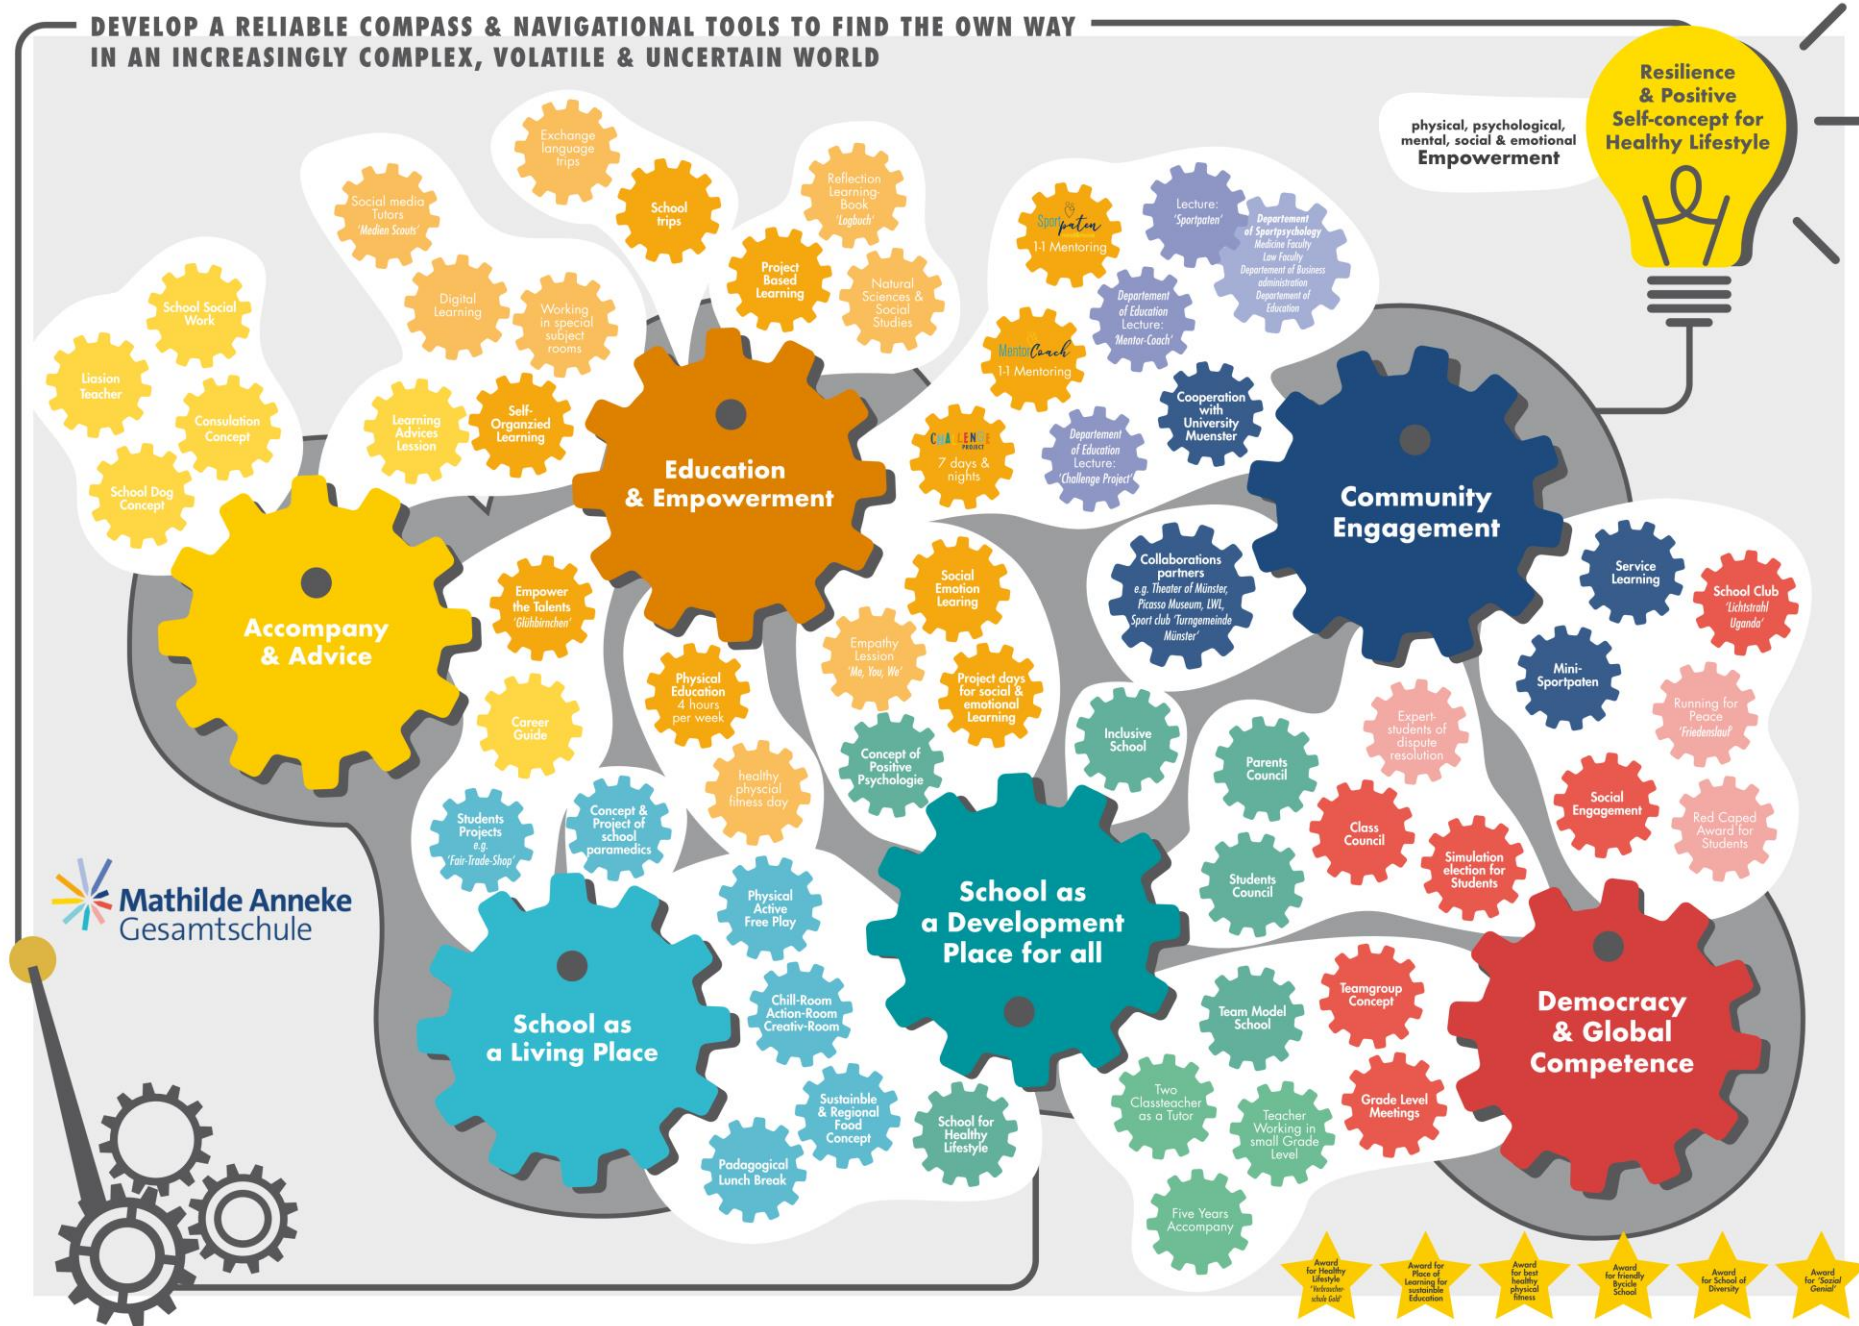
DEVELOP A RELIABLE COMPASS & NAVIGATIONAL TOOLS TO FIND THE OWN WAY IN AN INCREASINGLY COMPLEX, VOLATILE & UNCERTAIN WORLD

physical, psychological, mental, social & emotional Empowerment

Resilience & Positive Self-concept for Healthy Lifestyle

Exchange language trips

School trips

Social media Tutors 'Medien Scouts'

Reflection Learning-Book 'Logbuch'

Project Based Learning

Natural Sciences & Social Studies

Digital Learning

Working in special subject rooms

School Social Work

Liasion Teacher

Consulation Concept

School Dog Concept

Learning Advices Lesson

Self-Organized Learning

Education & Empowerment

Sportpaten 1-1 Mentoring

Lecture: 'Sportpaten'

Departement of Sportpsychology Medicine Faculty Law Faculty Department of Business administration Departement of Education

Departement of Education Lecture: 'Mentor-Coach'

MentorCoach 1-1 Mentoring

Cooperation with University Muenster

CHALLENGE PROJECT 7 days & nights

Departement of Education Lecture: 'Challenge Project'

Community Engagement

Accompany & Advice

Empower the Talents 'Glühbirnchen'

Career Guide

Physical Education 4 hours per week

Social Emotion Learning

Empathy Lession 'Me, You, We'

Project days for social & emotional Learning

Concept of Positive Psychologie

healthy physcial fitness day

Collaborations partners e.g. Theater of Münster, Picasso Museum, LWL, Sport club 'Turngemeinde Münster'

Service Learning

School Club 'Lichtstrahl Uganda'

Mini-Sportpaten

Running for Peace 'Friedenslauf'

Inclusive School

Parents Council

Expert-students of dispute resolution

Social Engagement

Red Caped Award for Students

Class Council

Simulation election for Students

Students Council

Students Projects e.g. 'Fair-Trade-Shop'

Concept & Project of school paramedics

Physical Active Free Play

Mathilde Anneke Gesamtschule

School as a Development Place for all

School as a Living Place

Chill-Room Action-Room Creativ-Room

Sustainble & Regional Food Concept

Padagogical Lunch Break

School for Healthy Lifestyle

Team Model School

Teamgroup Concept

Democracy & Global Competence

Two Classteacher as a Tutor

Teacher Working in small Grade Level

Grade Level Meetings

Five Years Accompany

Award for Healthy Lifestyle 'Verbraucherschule Gold'

Award for Place of Learning for sustainble Education

Award for best healthy physical fitness

Award for friendly Bycicle School

Award for School of Diversity

Award for 'Sozial Genial'